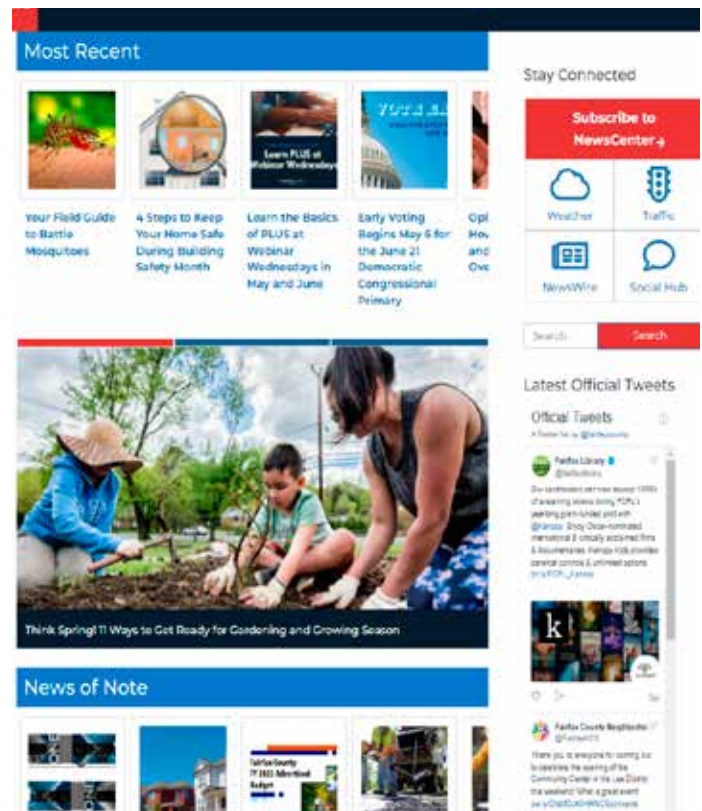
Most Recent

Your Field Guide to Battle Mosquitoes

4 Steps to Keep Your Home Safe During Building Safety Month

Learn PLUS at Webinar Wednesdays

Learn the Basics of PLUS at Webinar Wednesdays in May and June

VOTE

Early Voting Begins May 6 for the June 21 Democratic Congressional Primary

Opt How and Ove

Stay Connected

Subscribe to NewsCenter

Weather

Traffic

NewsWire

Social Hub

Search

Search

Latest Official Tweets

Official Tweets

A Twitter list by @fairfaxcounty

Fairfax Library
@fairfaxlibrary

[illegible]

k

Fairfax County Neighborhood
@fairfaxNCS

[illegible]

Think Spring! 11 Ways to Get Ready for Gardening and Growing Season

News of Note

Fairfax County FY 2023 Advertised Budget